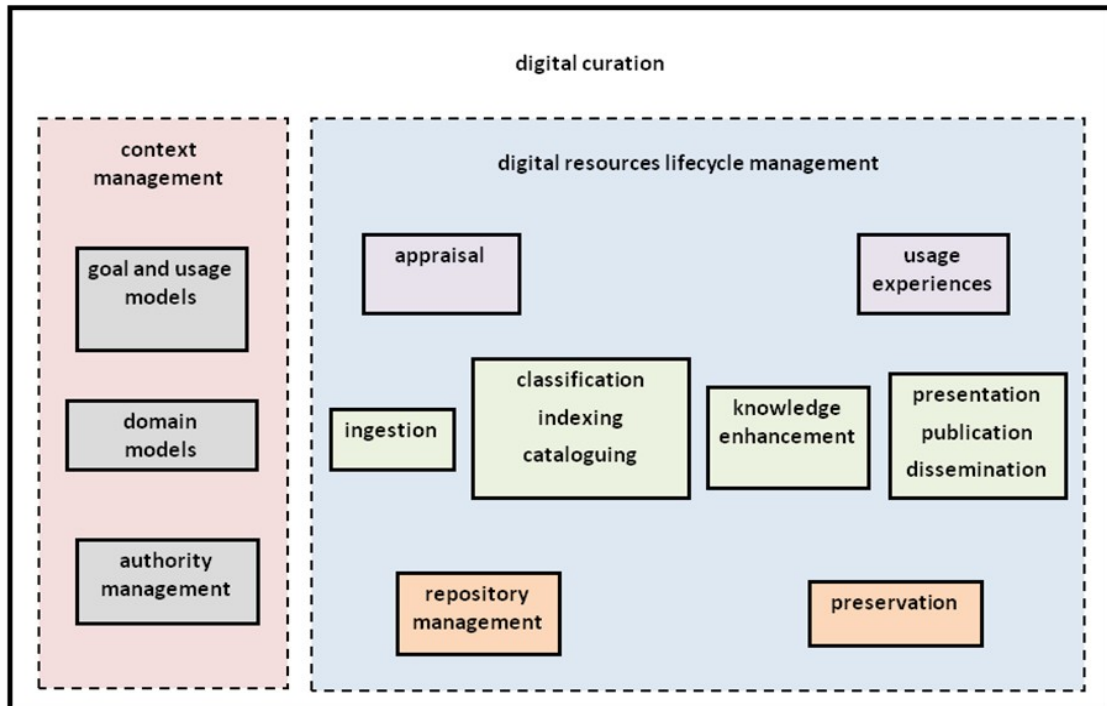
digital curation

context management

goal and usage models

domain models

authority management

digital resources lifecycle management

appraisal

usage experiences

ingestion

classification
indexing
cataloguing

knowledge enhancement

presentation
publication
dissemination

repository management

preservation